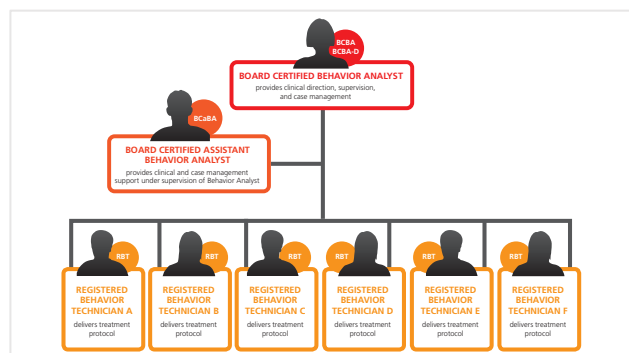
BCBA
BCBA-D

BOARD CERTIFIED BEHAVIOR ANALYST
provides clinical direction, supervision, and case management

BCaBA

BOARD CERTIFIED ASSISTANT BEHAVIOR ANALYST
provides clinical and case management support under supervision of Behavior Analyst

RBT
REGISTERED BEHAVIOR TECHNICIAN A
delivers treatment protocol

RBT
REGISTERED BEHAVIOR TECHNICIAN B
delivers treatment protocol

RBT
REGISTERED BEHAVIOR TECHNICIAN C
delivers treatment protocol

RBT
REGISTERED BEHAVIOR TECHNICIAN D
delivers treatment protocol

RBT
REGISTERED BEHAVIOR TECHNICIAN E
delivers treatment protocol

RBT
REGISTERED BEHAVIOR TECHNICIAN F
delivers treatment protocol